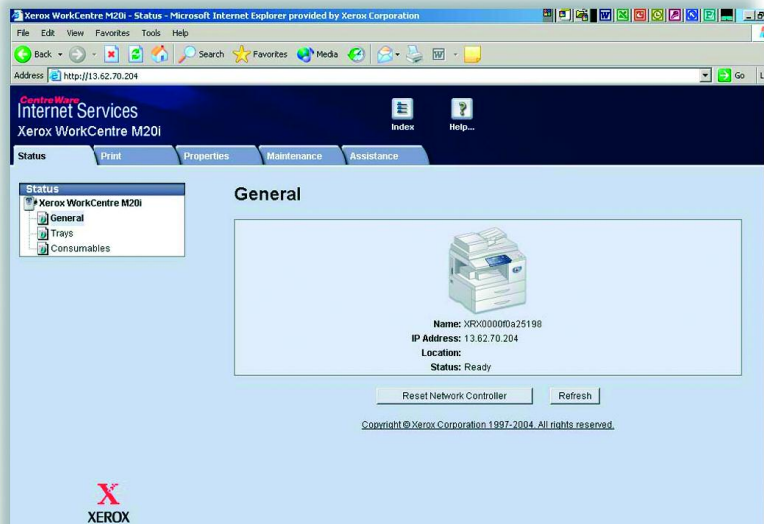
Xerox WorkCentre M20i - Status - Microsoft Internet Explorer provided by Xerox Corporation

File Edit View Favorites Tools Help

Back Search Favorites Media

Address http://13.62.70.204

Go

CentreWare
Internet Services
Xerox WorkCentre M20i

Index
Help...

Status
Print
Properties
Maintenance
Assistance

Status
Xerox WorkCentre M20i
General
Trays
Consumables

General

Name: XRX0000f0a25198
IP Address: 13.62.70.204
Location:
Status: Ready

Reset Network Controller
Refresh

Copyright © Xerox Corporation 1997-2004. All rights reserved.

X
XEROX